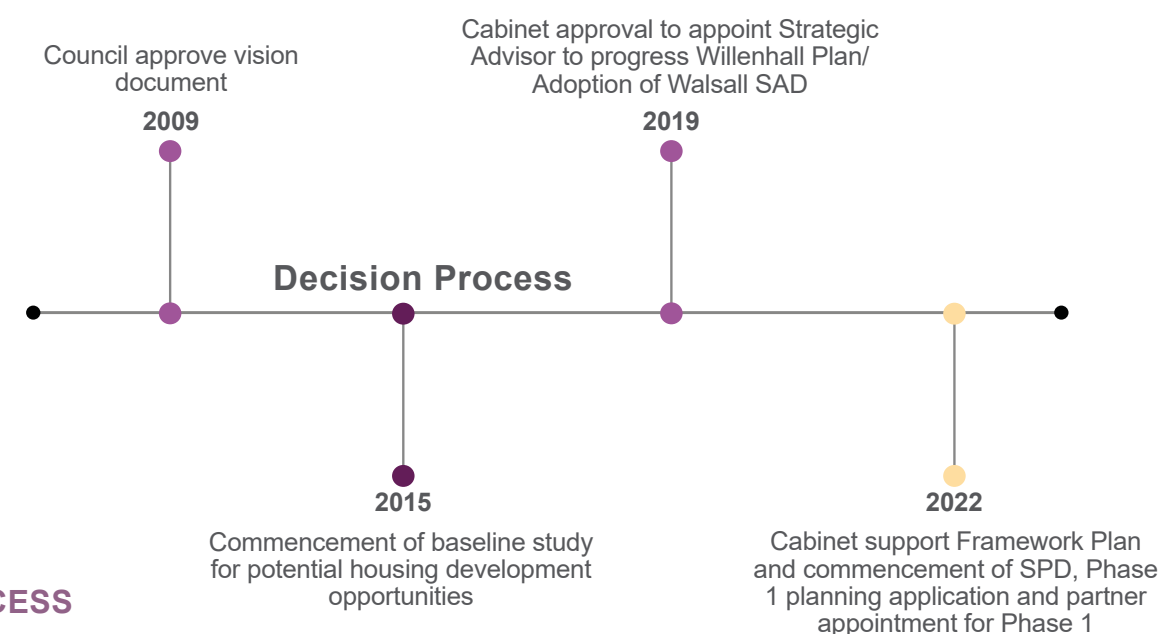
Council approve vision document

2009

Cabinet approval to appoint Strategic Advisor to progress Willenhall Plan/ Adoption of Walsall SAD

2019

Decision Process

2015

Commencement of baseline study for potential housing development opportunities

2022

Cabinet support Framework Plan and commencement of SPD, Phase 1 planning application and partner appointment for Phase 1

CESS